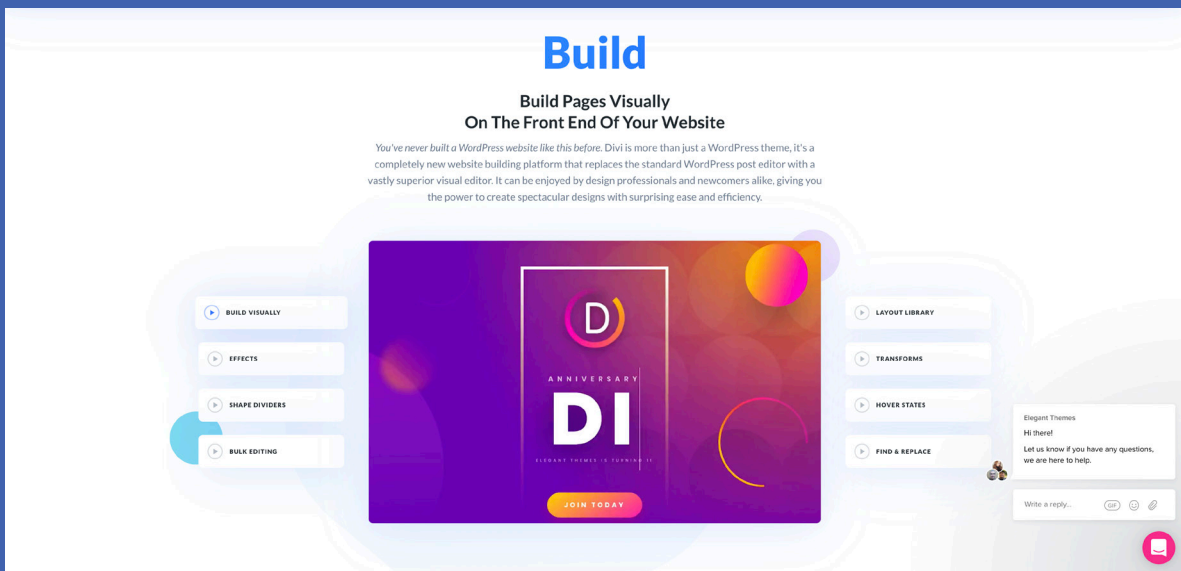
Build

Build Pages Visually
On The Front End Of Your Website

You've never built a WordPress website like this before. Divi is more than just a WordPress theme, it's a completely new website building platform that replaces the standard WordPress post editor with a vastly superior visual editor. It can be enjoyed by design professionals and newcomers alike, giving you the power to create spectacular designs with surprising ease and efficiency.

BUILD VISUALLY

EFFECTS

SHAPE DIVIDERS

BULK EDITING

D

ANNIVERSARY

DI

ELEGANT THEMES IS TURNING 11

JOIN TODAY

LAYOUT LIBRARY

TRANSFORMS

HOVER STATES

FIND & REPLACE

Elegant Themes

Hi there!

Let us know if you have any questions, we are here to help.

Write a reply...

GIF